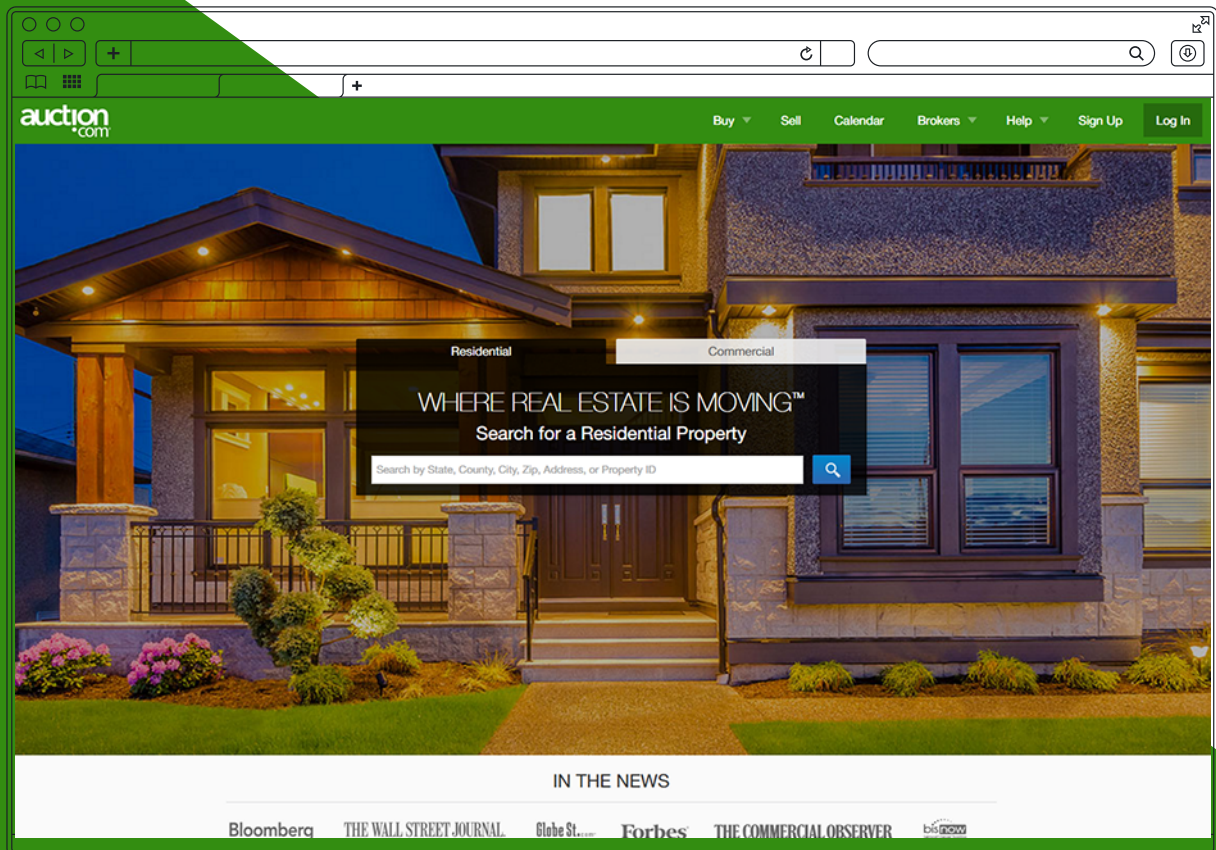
auction.com

Buy Sell Calendar Brokers Help Sign Up Log In

Residential Commercial

WHERE REAL ESTATE IS MOVING™

Search for a Residential Property

Search by State, County, City, Zip, Address, or Property ID

IN THE NEWS

Bloomberg THE WALL STREET JOURNAL. GlobeSt.com Forbes THE COMMERCIAL OBSERVER bisnow